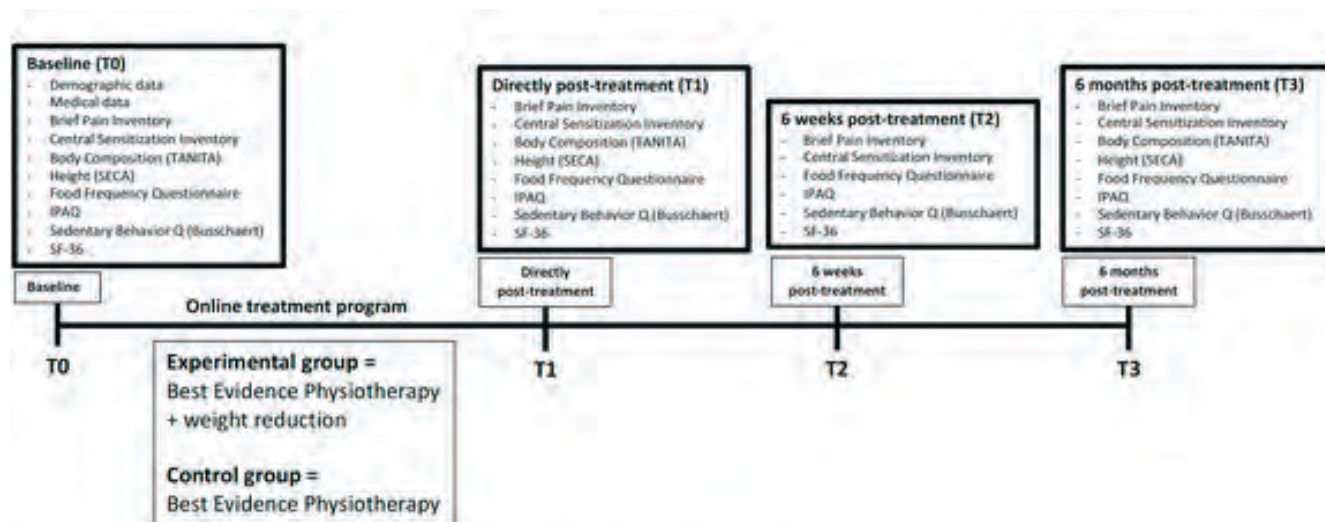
Baseline (T0)
- Demographic data
- Medical data
- Brief Pain Inventory
- Central Sensitization Inventory
- Body Composition (TANITA)
- Height (SECA)
- Food Frequency Questionnaire
- IPAQ
- Sedentary Behavior Q (Busschaert)
- SF-36

Directly post-treatment (T1)
- Brief Pain Inventory
- Central Sensitization Inventory
- Body Composition (TANITA)
- Height (SECA)
- Food Frequency Questionnaire
- IPAQ
- Sedentary Behavior Q (Busschaert)
- SF-36

6 weeks post-treatment (T2)
- Brief Pain Inventory
- Central Sensitization Inventory
- Food Frequency Questionnaire
- IPAQ
- Sedentary Behavior Q (Busschaert)
- SF-36

6 months post-treatment (T3)
- Brief Pain Inventory
- Central Sensitization Inventory
- Body Composition (TANITA)
- Height (SECA)
- Food Frequency Questionnaire
- IPAQ
- Sedentary Behavior Q (Busschaert)
- SF-36

Baseline

Directly post-treatment

6 weeks post-treatment

6 months post-treatment

Online treatment program

T0

T1

T2

T3

Experimental group =
Best Evidence Physiotherapy
+ weight reduction

Control group =
Best Evidence Physiotherapy